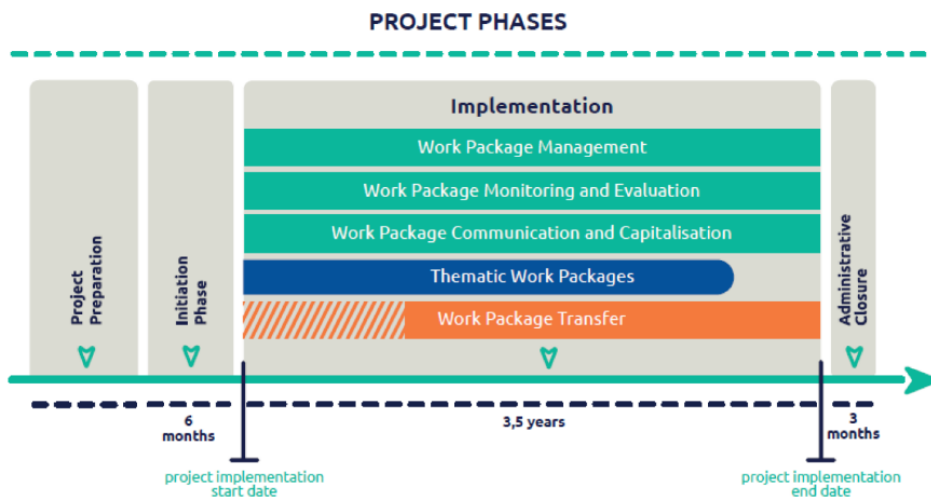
PROJECT PHASES

Project Preparation

Initiation Phase

Implementation

Work Package Management

Work Package Monitoring and Evaluation

Work Package Communication and Capitalisation

Thematic Work Packages

Work Package Transfer

Administrative Closure

6 months

3,5 years

3 months

project implementation start date

project implementation end date